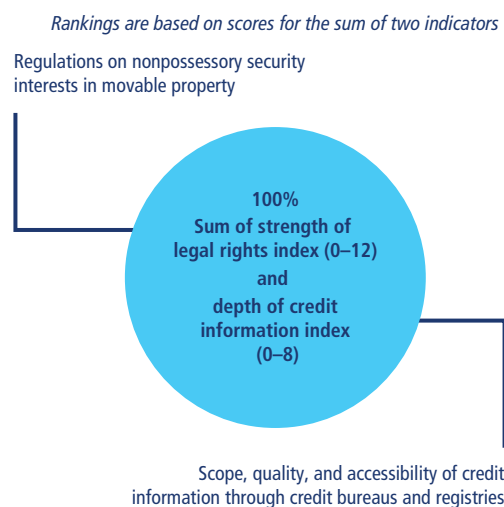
Rankings are based on scores for the sum of two indicators

Regulations on nonpossessory security interests in movable property

100%
Sum of strength of legal rights index (0–12)
and
depth of credit information index
(0–8)

Scope, quality, and accessibility of credit information through credit bureaus and registries